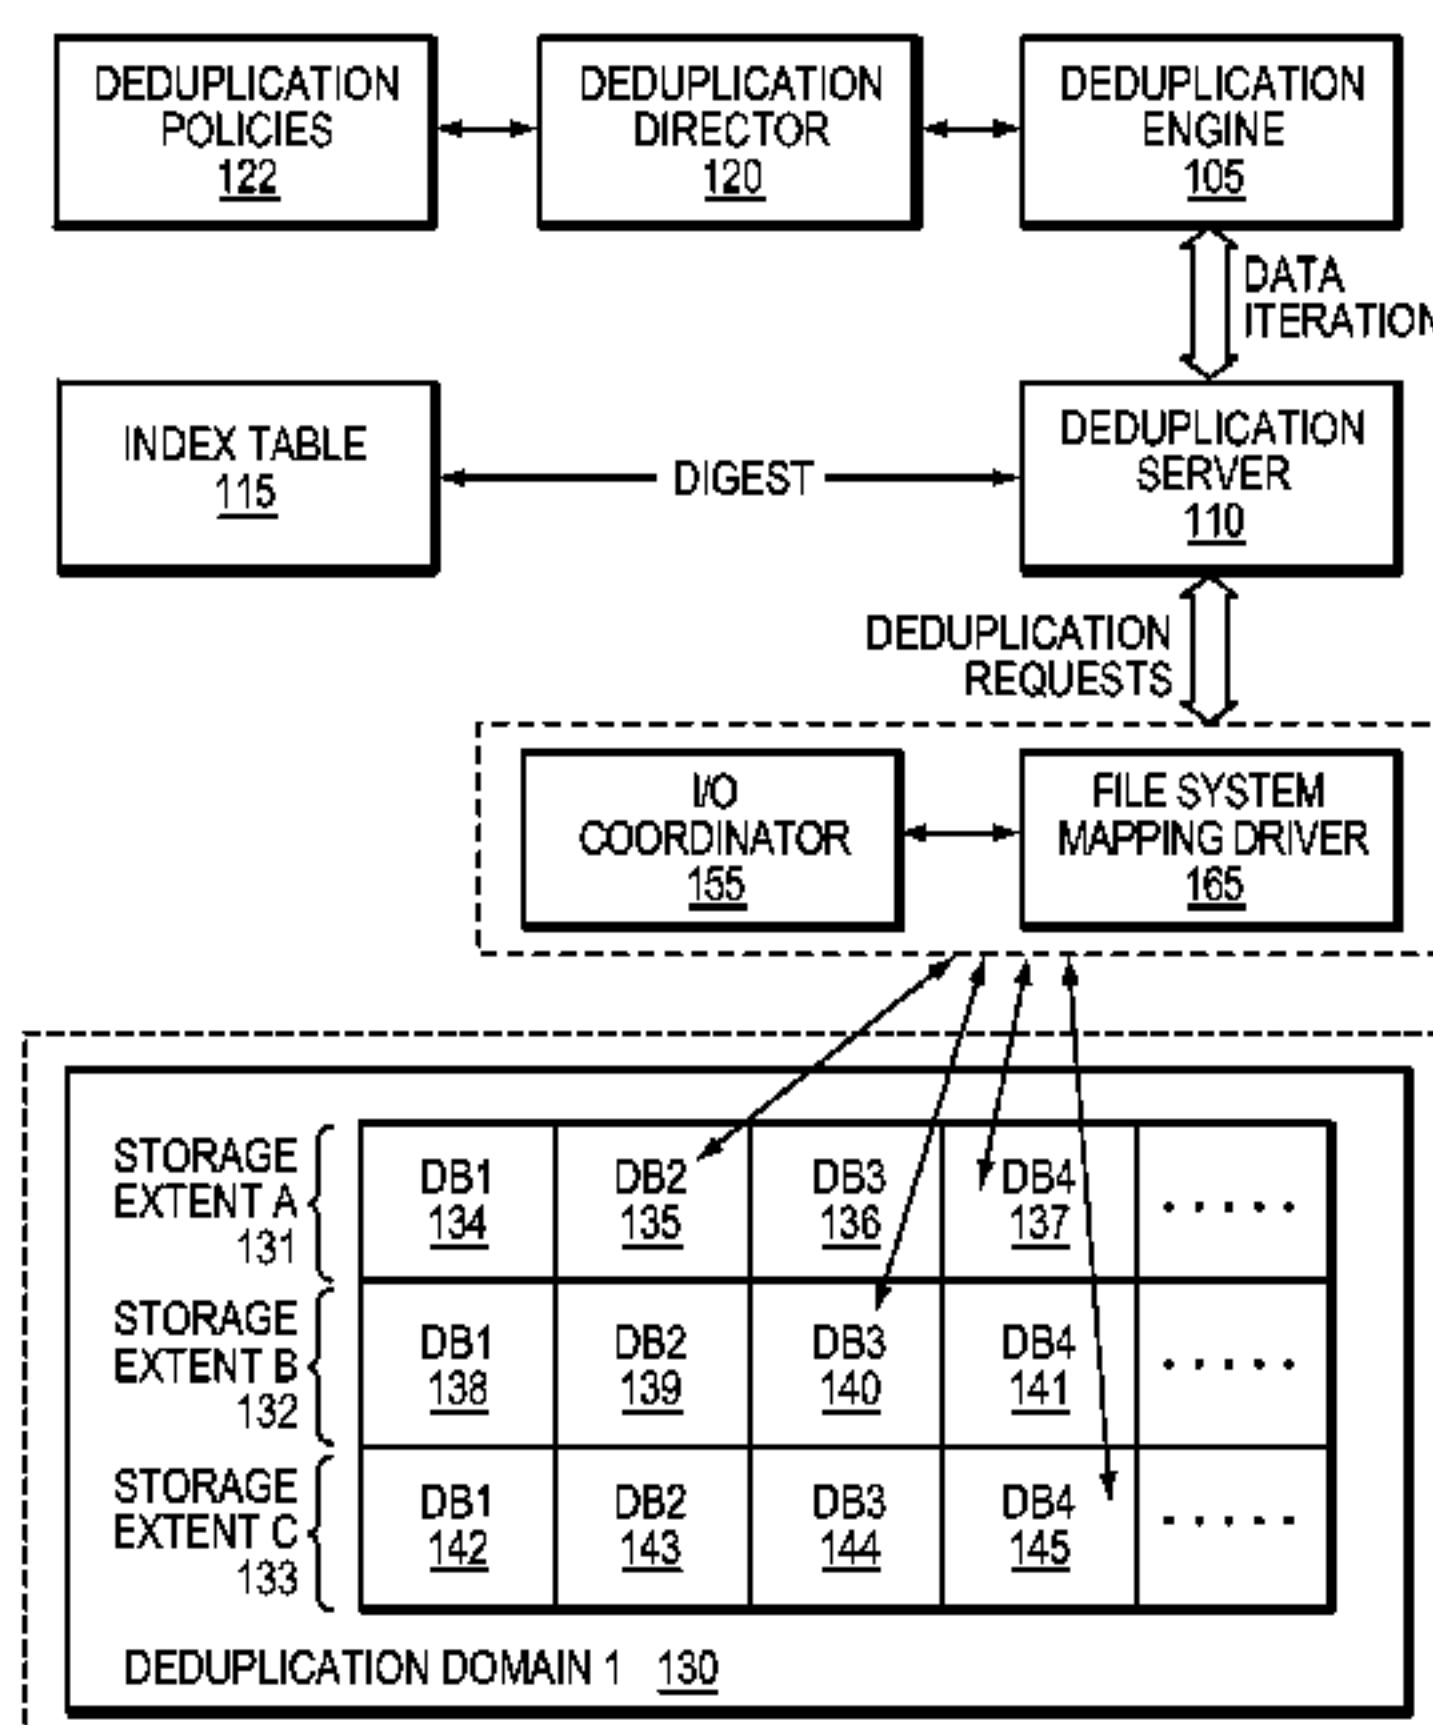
DEDUPLICATION POLICIES 122

DEDUPLICATION DIRECTOR 120

DEDUPLICATION ENGINE 105

DATA ITERATION

INDEX TABLE 115

DIGEST

DEDUPLICATION SERVER 110

DEDUPLICATION REQUESTS

I/O COORDINATOR 155

FILE SYSTEM MAPPING DRIVER 165

STORAGE EXTENT A 131

STORAGE EXTENT B 132

STORAGE EXTENT C 133

| DB1 134 | DB2 135 | DB3 136 | DB4 137 | ...... |
|---|---|---|---|---|
| DB1 138 | DB2 139 | DB3 140 | DB4 141 | ...... |
| DB1 142 | DB2 143 | DB3 144 | DB4 145 | ...... |

DEDUPLICATION DOMAIN 1 130